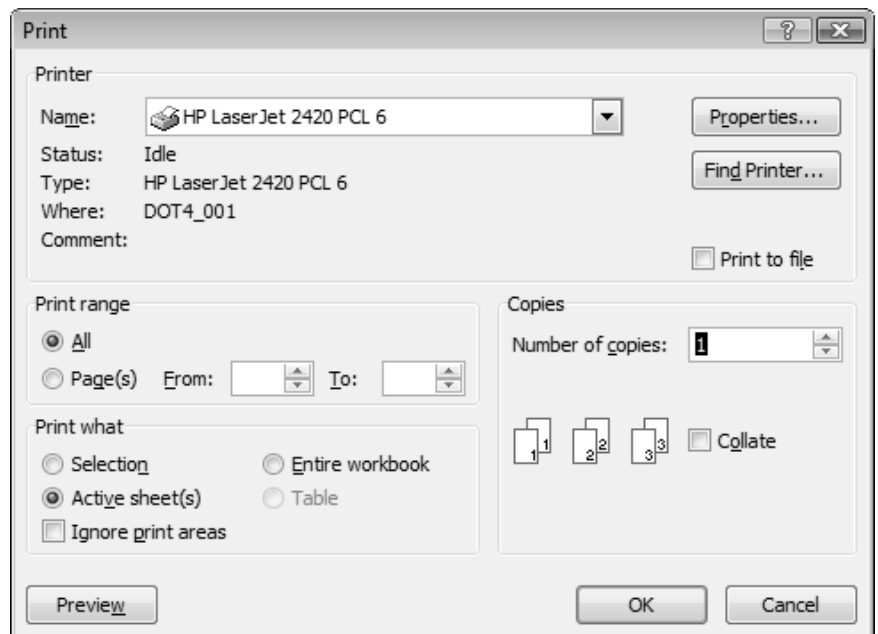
Print

?

Printer

Name: HP LaserJet 2420 PCL 6

Properties...

Status: Idle

Type: HP LaserJet 2420 PCL 6

Where: DOT4_001

Comment:

Find Printer...

Print to file

Print range

All

Page(s) From: To:

Copies

Number of copies: 1

1 1 2 2 3 3

Collate

Print what

Selection

Entire workbook

Active sheet(s)

Table

Ignore print areas

Preview

OK

Cancel